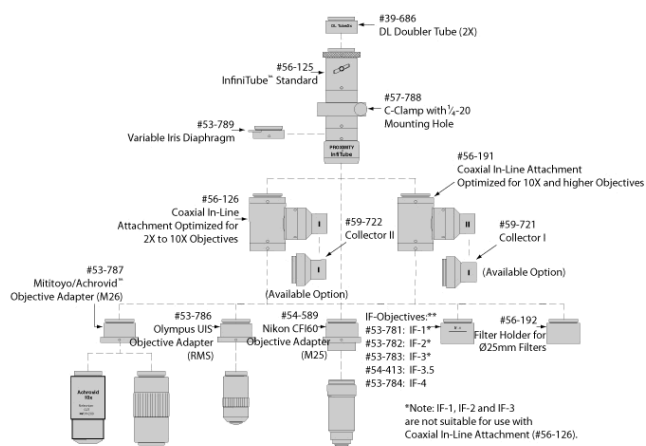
#39-686
DL Doubler Tube (2X)

DL Tube

#56-125
InfiniTube™ Standard

#57-788
C-Clamp with ¼-20 Mounting Hole

#53-789
Variable Iris Diaphragm

PROXIMITY InfiTube

#56-191
Coaxial In-Line Attachment Optimized for 10X and higher Objectives

#56-126
Coaxial In-Line Attachment Optimized for 2X to 10X Objectives

I

II

#59-722
Collector II

#59-721
Collector I

I

(Available Option)

(Available Option)

#53-787
Mititoyo/Achrovid™ Objective Adapter (M26)

#53-786
Olympus UIS Objective Adapter (RMS)

#54-589
Nikon CFI60 Objective Adapter (M25)

IF-Objectives:**
#53-781: IF-1*
#53-782: IF-2*
#53-783: IF-3*
#54-413: IF-3.5
#53-784: IF-4

#56-192
Filter Holder for Ø25mm Filters

Achrovid 10x

*Note: IF-1, IF-2 and IF-3 are not suitable for use with Coaxial In-Line Attachment (#56-126).